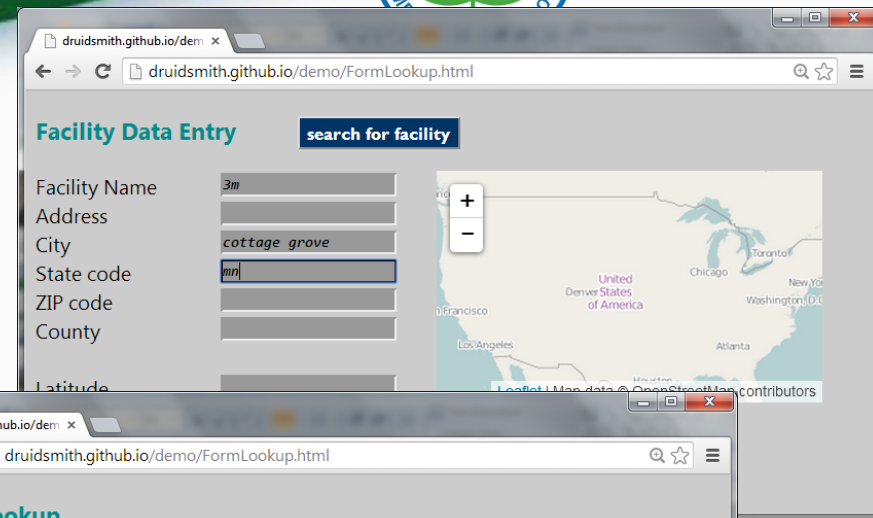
druidsmith.github.io/dem ×

druidsmith.github.io/demo/FormLookup.html

Facility Data Entry

search for facility

Facility Name 3m
Address
City cottage grove
State code mn
ZIP code
County

Latitude

+
−

United States of America
Denver
Chicago
Toronto
New Yo
Washington, D.C
Francisco
Los Angeles
Atlanta
Houston

Leaflet | Map data © OpenStreetMap contributors

b.io/dem ×

druidsmith.github.io/demo/FormLookup.html

ookup